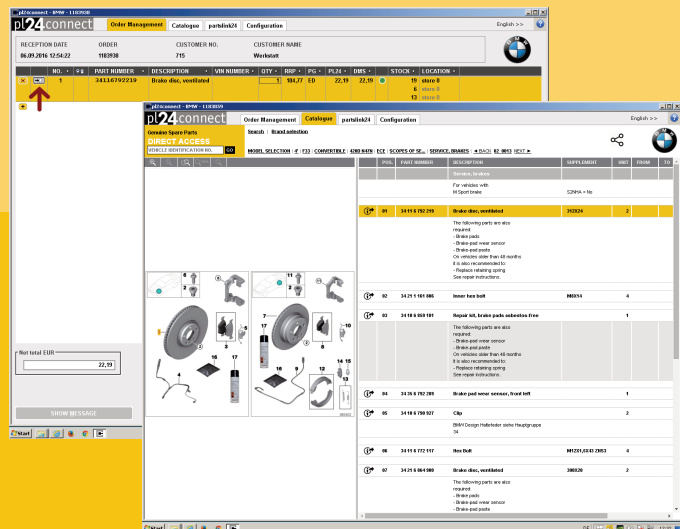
pl24connect - BMW - 1183938

pl24connect | Order Management | Catalogue | partslink24 | Configuration | English >> | ?

RECEPTION DATE | ORDER | CUSTOMER NO. | CUSTOMER NAME
06.09.2016 12:54:22 | 1183938 | 715 | Werkstatt

| | NO. | | PART NUMBER | DESCRIPTION | VIN NUMBER | QTY | RRP | PG | PL24 | DMS | | STOCK | LOCATION |
|---|---|---|---|---|---|---|---|---|---|---|---|---|---|
| × | 1 | | 34116792219 | Brake disc, ventilated | | 1 | 184,77 | ED | 22,19 | 22,19 | | 19 | store 0 |
| | | | | | | | | | | | | 6 | store 0 |
| | | | | | | | | | | | | 13 | store 0 |

Net total EUR
22,19

SHOW MESSAGE

Start

pl24connect - BMW - 1183938

pl24connect | Order Management | Catalogue | partslink24 | Configuration | English >> | ?

Genuine Spare Parts
DIRECT ACCESS
VEHICLE IDENTIFICATION NO. GO

Search | Brand selection

MODEL SELECTION | 4' | F33 | CONVERTIBLE | 428D N47N | ECE | SCOPES OF SE... | SERVICE, BRAKES | ◄ BACK 12 0053 NEXT ►

| | POS. | PART NUMBER | DESCRIPTION | SUPPLEMENT | UNIT | FROM | TO |
|---|---|---|---|---|---|---|---|
| | | | Service, brakes | | | | |
| | | | For vehicles with M Sport brake | S2NHA = No | | | |
| | 01 | 34 11 6 792 219 | Brake disc, ventilated | 312X24 | 2 | | |
| | | | The following parts are also required: - Brake pads - Brake-pad wear sensor - Brake-pad paste On vehicles older than 48 months it is also recommended to: - Replace retaining spring See repair instructions. | | | | |
| | 02 | 34 21 1 161 086 | Inner hex bolt | M8X14 | 4 | | |
| | 03 | 34 10 6 859 181 | Repair kit, brake pads asbestos-free | | 1 | | |
| | | | The following parts are also required: - Brake-pad wear sensor - Brake-pad paste On vehicles older than 48 months it is also recommended to: - Replace retaining spring See repair instructions. | | | | |
| | 04 | 34 35 6 792 289 | Brake pad wear sensor, front left | | 1 | | |
| | 05 | 34 10 6 798 927 | Clip | | 2 | | |
| | | | BMW Design Halteteder siehe Hauptgruppe 34 | | | | |
| | 06 | 34 11 6 772 117 | Hex Bolt | M12X1,5X43 ZNS3 | 4 | | |
| | 07 | 34 21 6 864 900 | Brake disc, ventilated | 300X20 | 2 | | |
| | | | The following parts are also required: - Brake pads - Brake-pad wear sensor - Brake-pad paste | | | | |

1 2 3 4 5 6 7 8 9 10 11 12 13 14 15 16 17

Start